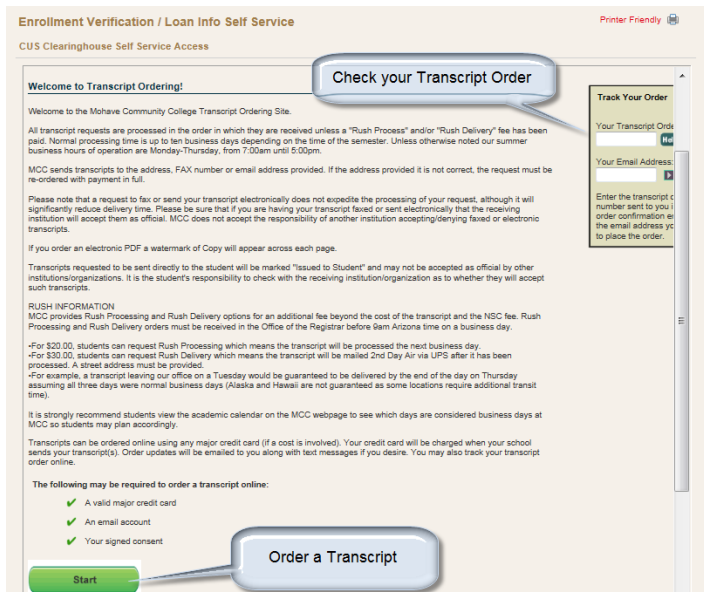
Enrollment Verification / Loan Info Self Service

Printer Friendly

CUS Clearinghouse Self Service Access

Check your Transcript Order

Welcome to Transcript Ordering!

Welcome to the Mohave Community College Transcript Ordering Site.

All transcript requests are processed in the order in which they are received unless a "Rush Process" and/or "Rush Delivery" fee has been paid. Normal processing time is up to ten business days depending on the time of the semester. Unless otherwise noted our summer business hours of operation are Monday-Thursday, from 7:00am until 5:00pm.

MCC sends transcripts to the address, FAX number or email address provided. If the address provided it is not correct, the request must be re-ordered with payment in full.

Please note that a request to fax or send your transcript electronically does not expedite the processing of your request, although it will significantly reduce delivery time. Please be sure that if you are having your transcript faxed or sent electronically that the receiving institution will accept them as official. MCC does not accept the responsibility of another institution accepting/denying faxed or electronic transcripts.

If you order an electronic PDF a watermark of Copy will appear across each page.

Transcripts requested to be sent directly to the student will be marked "Issued to Student" and may not be accepted as official by other institutions/organizations. It is the student's responsibility to check with the receiving institution/organization as to whether they will accept such transcripts.

RUSH INFORMATION
MCC provides Rush Processing and Rush Delivery options for an additional fee beyond the cost of the transcript and the NSC fee. Rush Processing and Rush Delivery orders must be received in the Office of the Registrar before 9am Arizona time on a business day.

•For $20.00, students can request Rush Processing which means the transcript will be processed the next business day.
•For $30.00, students can request Rush Delivery which means the transcript will be mailed 2nd Day Air via UPS after it has been processed. A street address must be provided.
•For example, a transcript leaving our office on a Tuesday would be guaranteed to be delivered by the end of the day on Thursday assuming all three days were normal business days (Alaska and Hawaii are not guaranteed as some locations require additional transit time).

It is strongly recommend students view the academic calendar on the MCC webpage to see which days are considered business days at MCC so students may plan accordingly.

Transcripts can be ordered online using any major credit card (if a cost is involved). Your credit card will be charged when your school sends your transcript(s). Order updates will be emailed to you along with text messages if you desire. You may also track your transcript order online.

The following may be required to order a transcript online:

A valid major credit card

An email account

Your signed consent

Order a Transcript

Start

Track Your Order

Your Transcript Orde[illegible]

Your Email Address:

Enter the transcript o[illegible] number sent to you i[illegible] order confirmation e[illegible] the email address yo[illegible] to place the order.